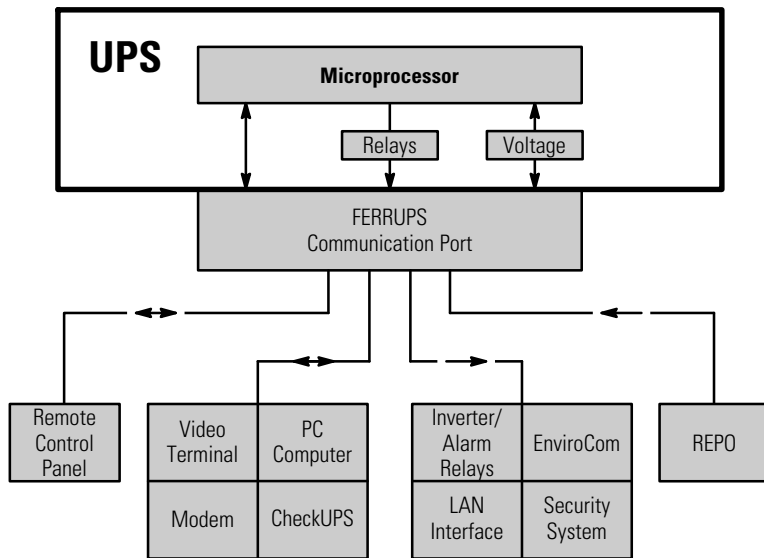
UPS

Microprocessor

Relays

Voltage

FERRUPS
Communication Port

Remote Control Panel

Video Terminal

PC Computer

Modem

CheckUPS

Inverter/ Alarm Relays

EnviroCom

LAN Interface

Security System

REPO